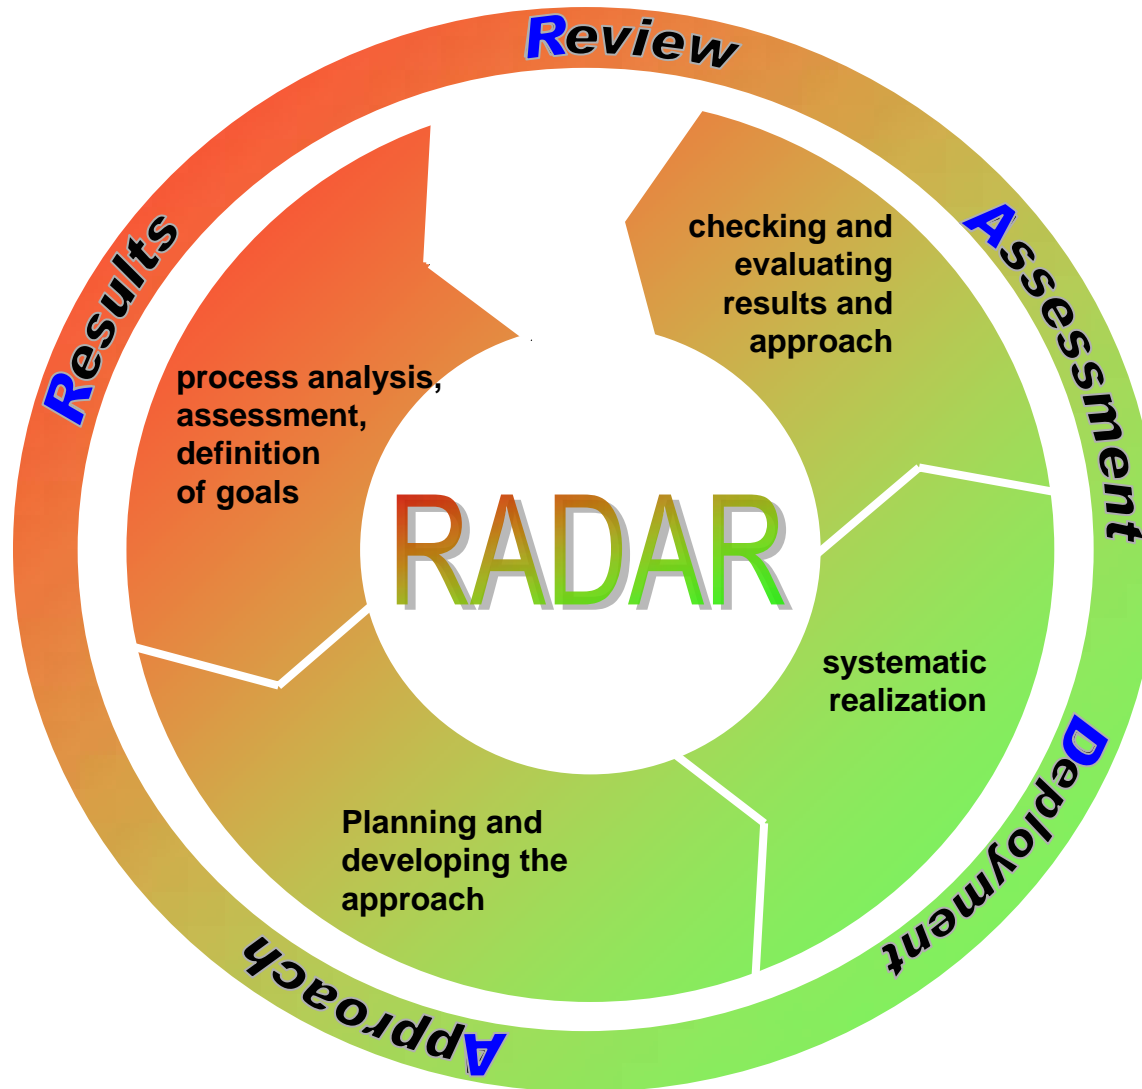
Review

Assessment

Deployment

Approach

Results

RADAR

process analysis, assessment, definition of goals

checking and evaluating results and approach

systematic realization

Planning and developing the approach